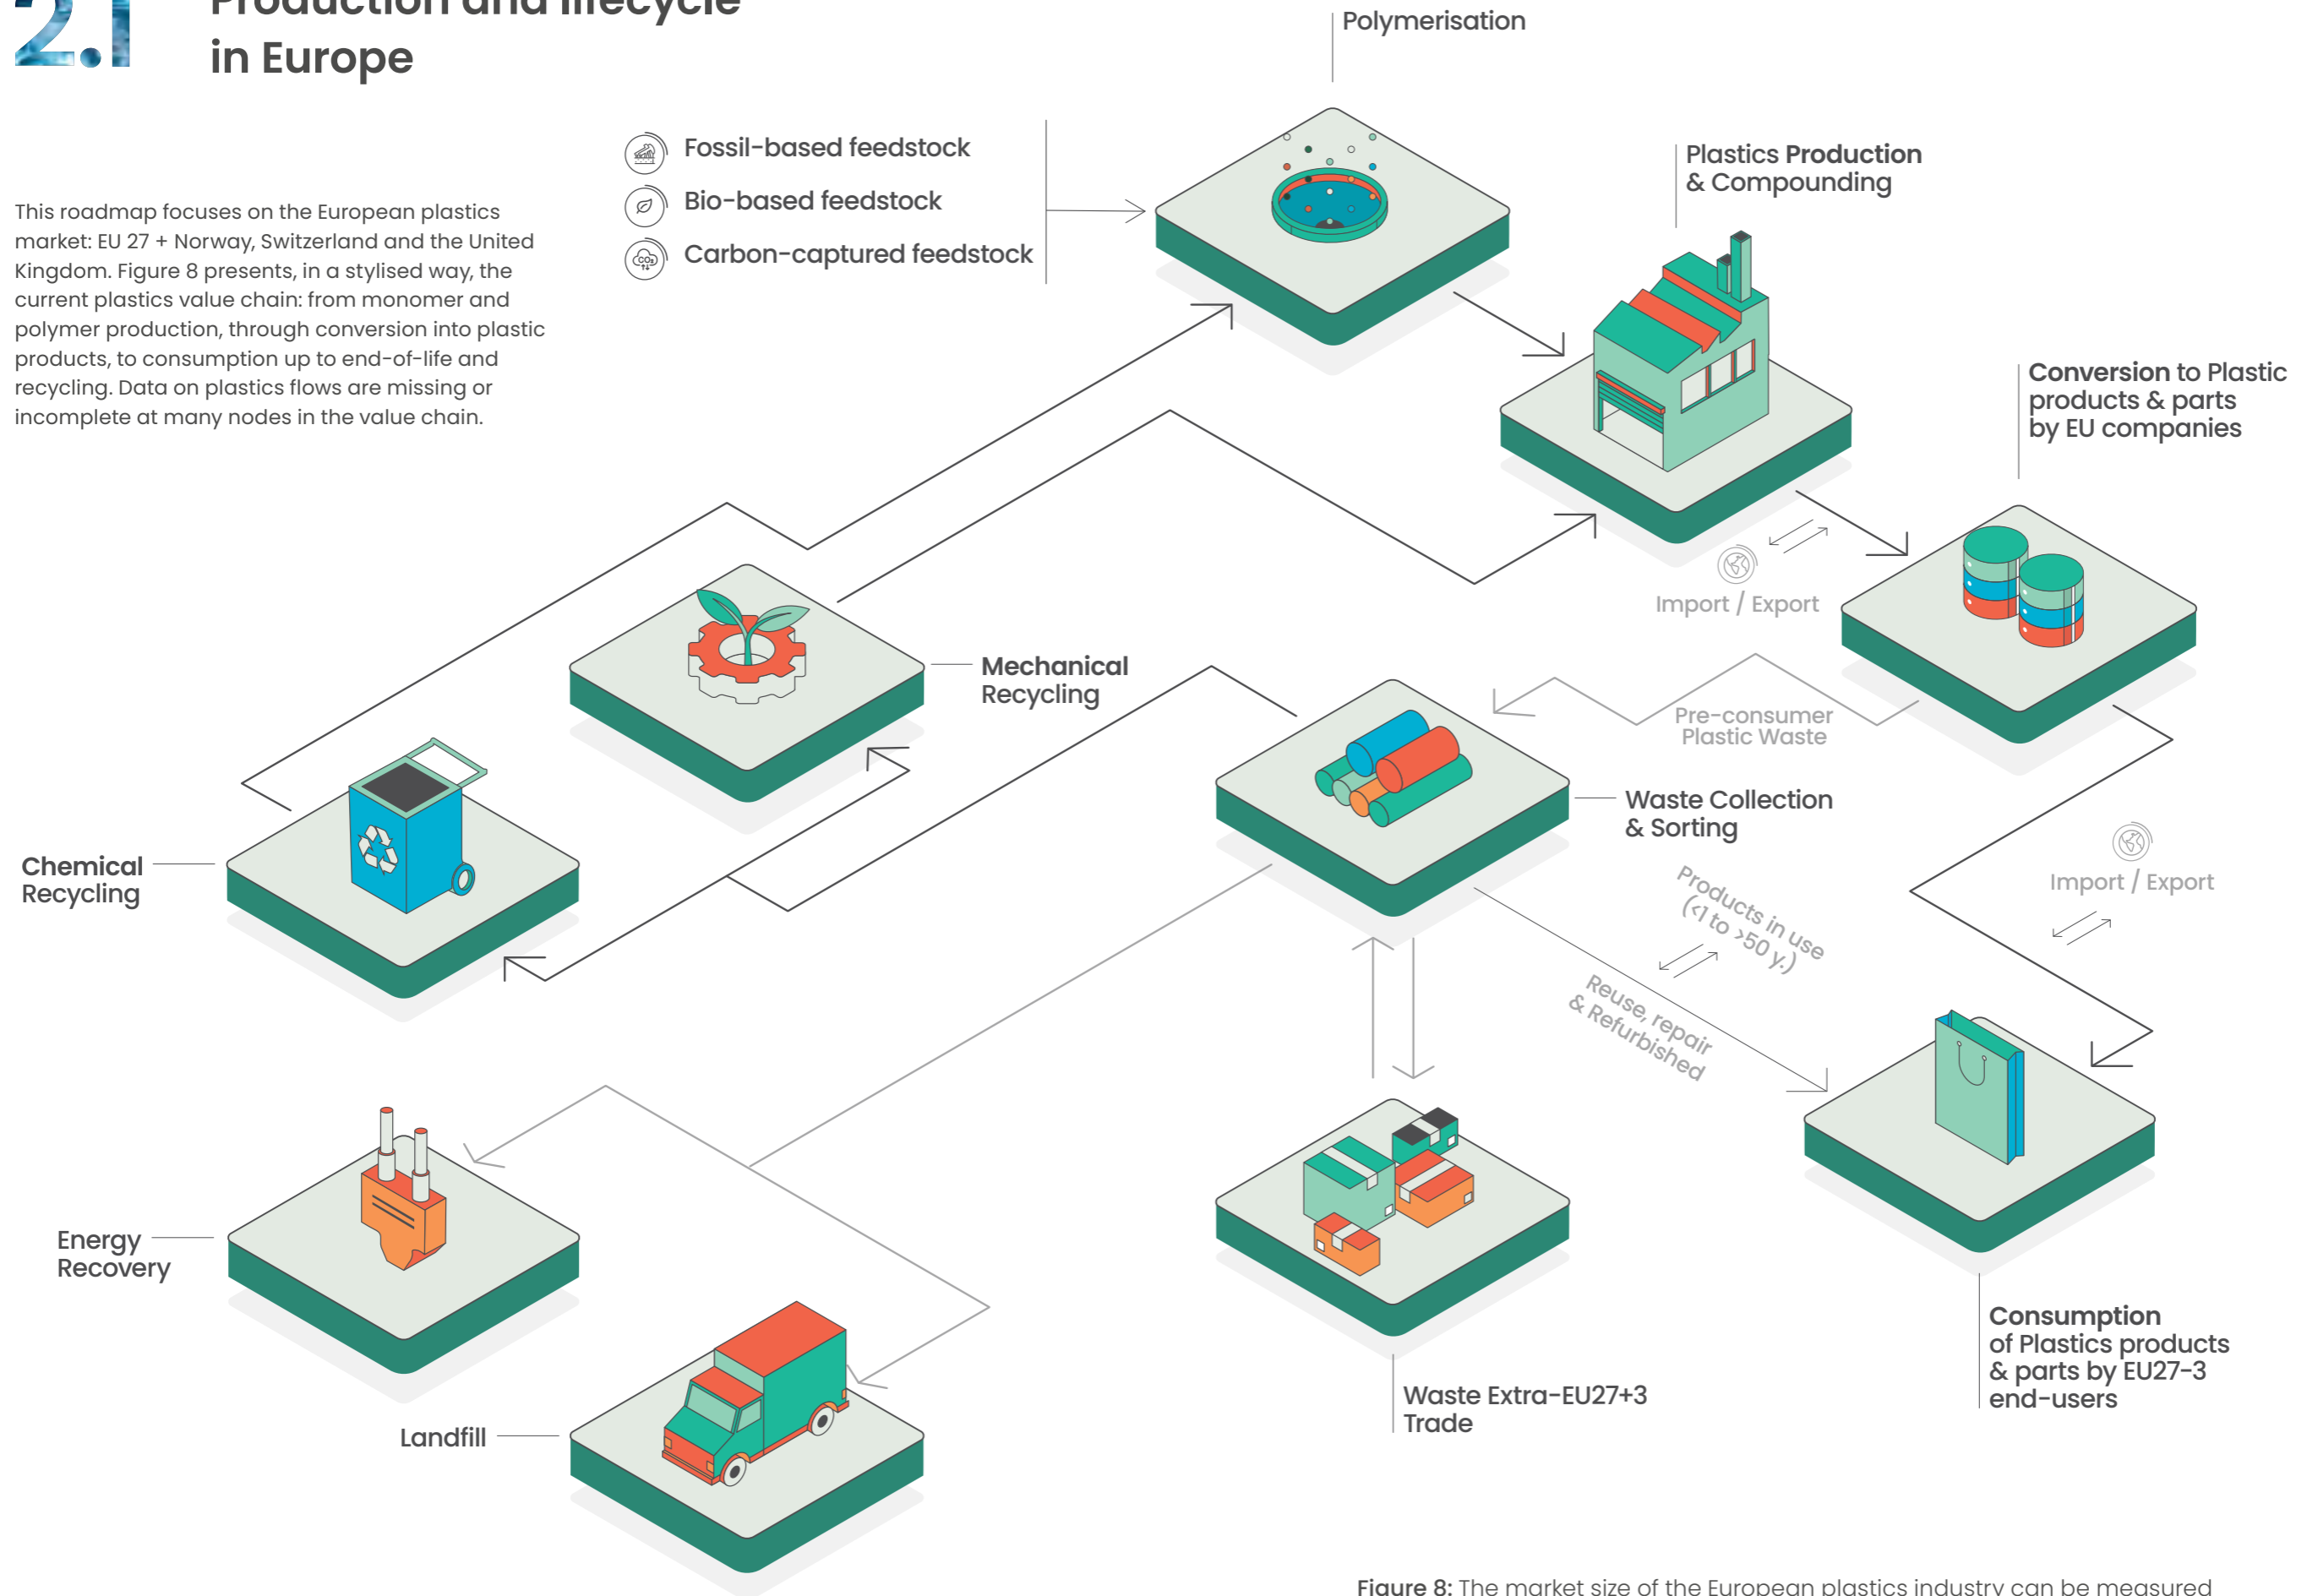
2.1 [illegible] in Europe

This roadmap focuses on the European plastics market: EU 27 + Norway, Switzerland and the United Kingdom. Figure 8 presents, in a stylised way, the current plastics value chain: from monomer and polymer production, through conversion into plastic products, to consumption up to end-of-life and recycling. Data on plastics flows are missing or incomplete at many nodes in the value chain.

Fossil-based feedstock
Bio-based feedstock
Carbon-captured feedstock

Polymerisation

Plastics Production & Compounding

Conversion to Plastic products & parts by EU companies

Import / Export

Mechanical Recycling

Pre-consumer Plastic Waste

Waste Collection & Sorting

Import / Export

Chemical Recycling

Products in use (<1 to >50 y.)

Reuse, repair & Refurbished

Energy Recovery

Landfill

Waste Extra-EU27+3 Trade

Consumption of Plastics products & parts by EU27-3 end-users

Figure 8: The market size of the European plastics industry can be measured